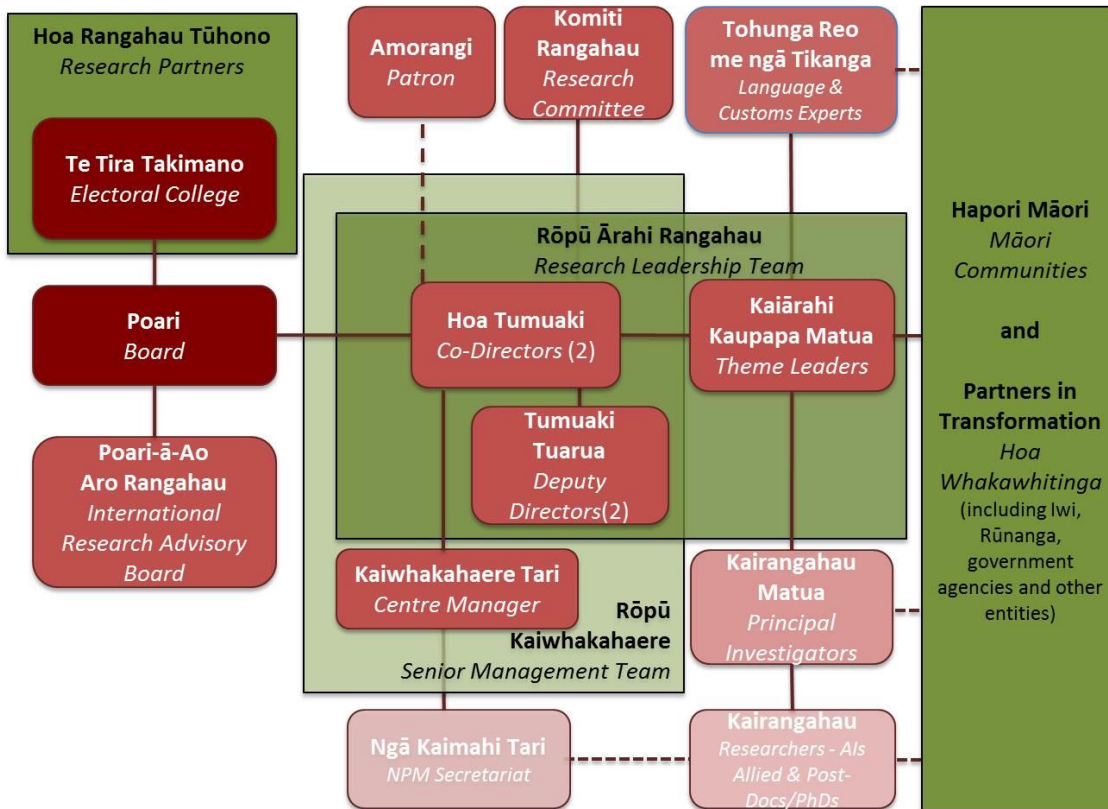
Hoa Rangahau Tūhono
Research Partners

Te Tira Takimano
Electoral College

Poari
Board

Poari-ā-Ao
Aro Rangahau
International Research Advisory Board

Amorangi
Patron

Komiti Rangahau
Research Committee

Tohunga Reo me ngā Tikanga
Language & Customs Experts

Rōpū Ārahi Rangahau
Research Leadership Team

Hoa Tumuaki
Co-Directors (2)

Tumuaki Tuarua
Deputy Directors(2)

Kaiārahi Kaupapa Matua
Theme Leaders

Kaiwhakahaere Tari
Centre Manager

Rōpū Kaiwhakahaere
Senior Management Team

Kairangahau Matua
Principal Investigators

Ngā Kaimahi Tari
NPM Secretariat

Kairangahau
Researchers - AIs Allied & Post-Docs/PhDs

Hapori Māori
Māori Communities

and

Partners in Transformation
Hoa Whakawhitinga
(including Iwi, Rūnanga, government agencies and other entities)